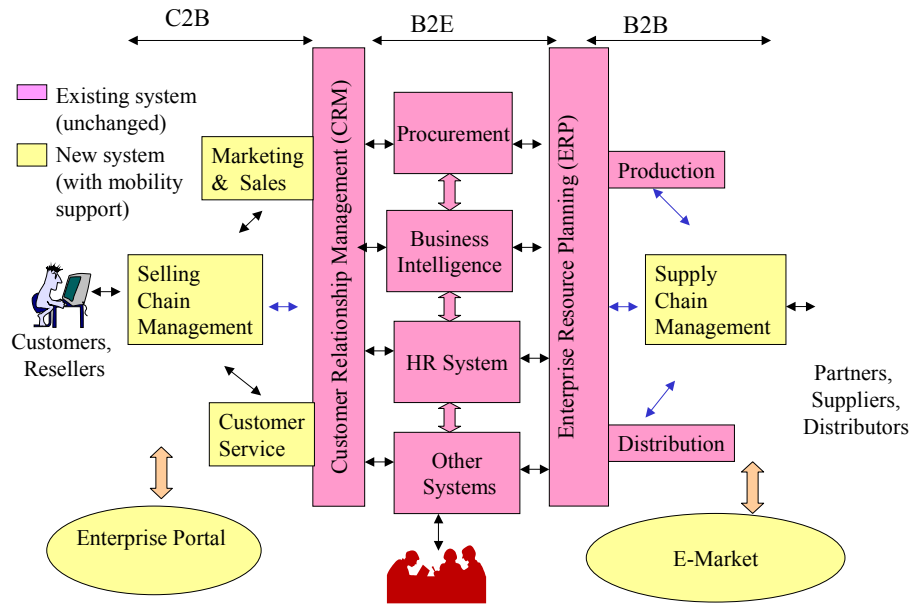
C2B

B2E

B2B

Existing system (unchanged)

New system (with mobility support)

Marketing & Sales

Customer Relationship Management (CRM)

Procurement

Business Intelligence

HR System

Other Systems

Enterprise Resource Planning (ERP)

Production

Supply Chain Management

Distribution

Selling Chain Management

Customers, Resellers

Customer Service

Partners, Suppliers, Distributors

Enterprise Portal

E-Market